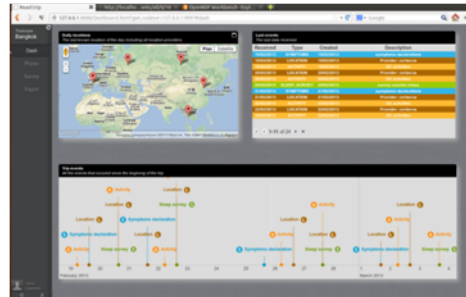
RoadTrip
Bangkok
Dash
Daily locations
Map Satellite
Last events
Received Type Created Description
1 - 9 of 24
Trip events
Activity
Location
Activity
Location
Location
Symptoms declaration
Sleep survey
Location
Activity
Location
Location
Symptoms declaration
Sleep survey
Activity
Location
Sleep survey
Symptoms declaration
Activity
20 21 22 23 24 25 26 27 28 1 2
February 2013
March 2013